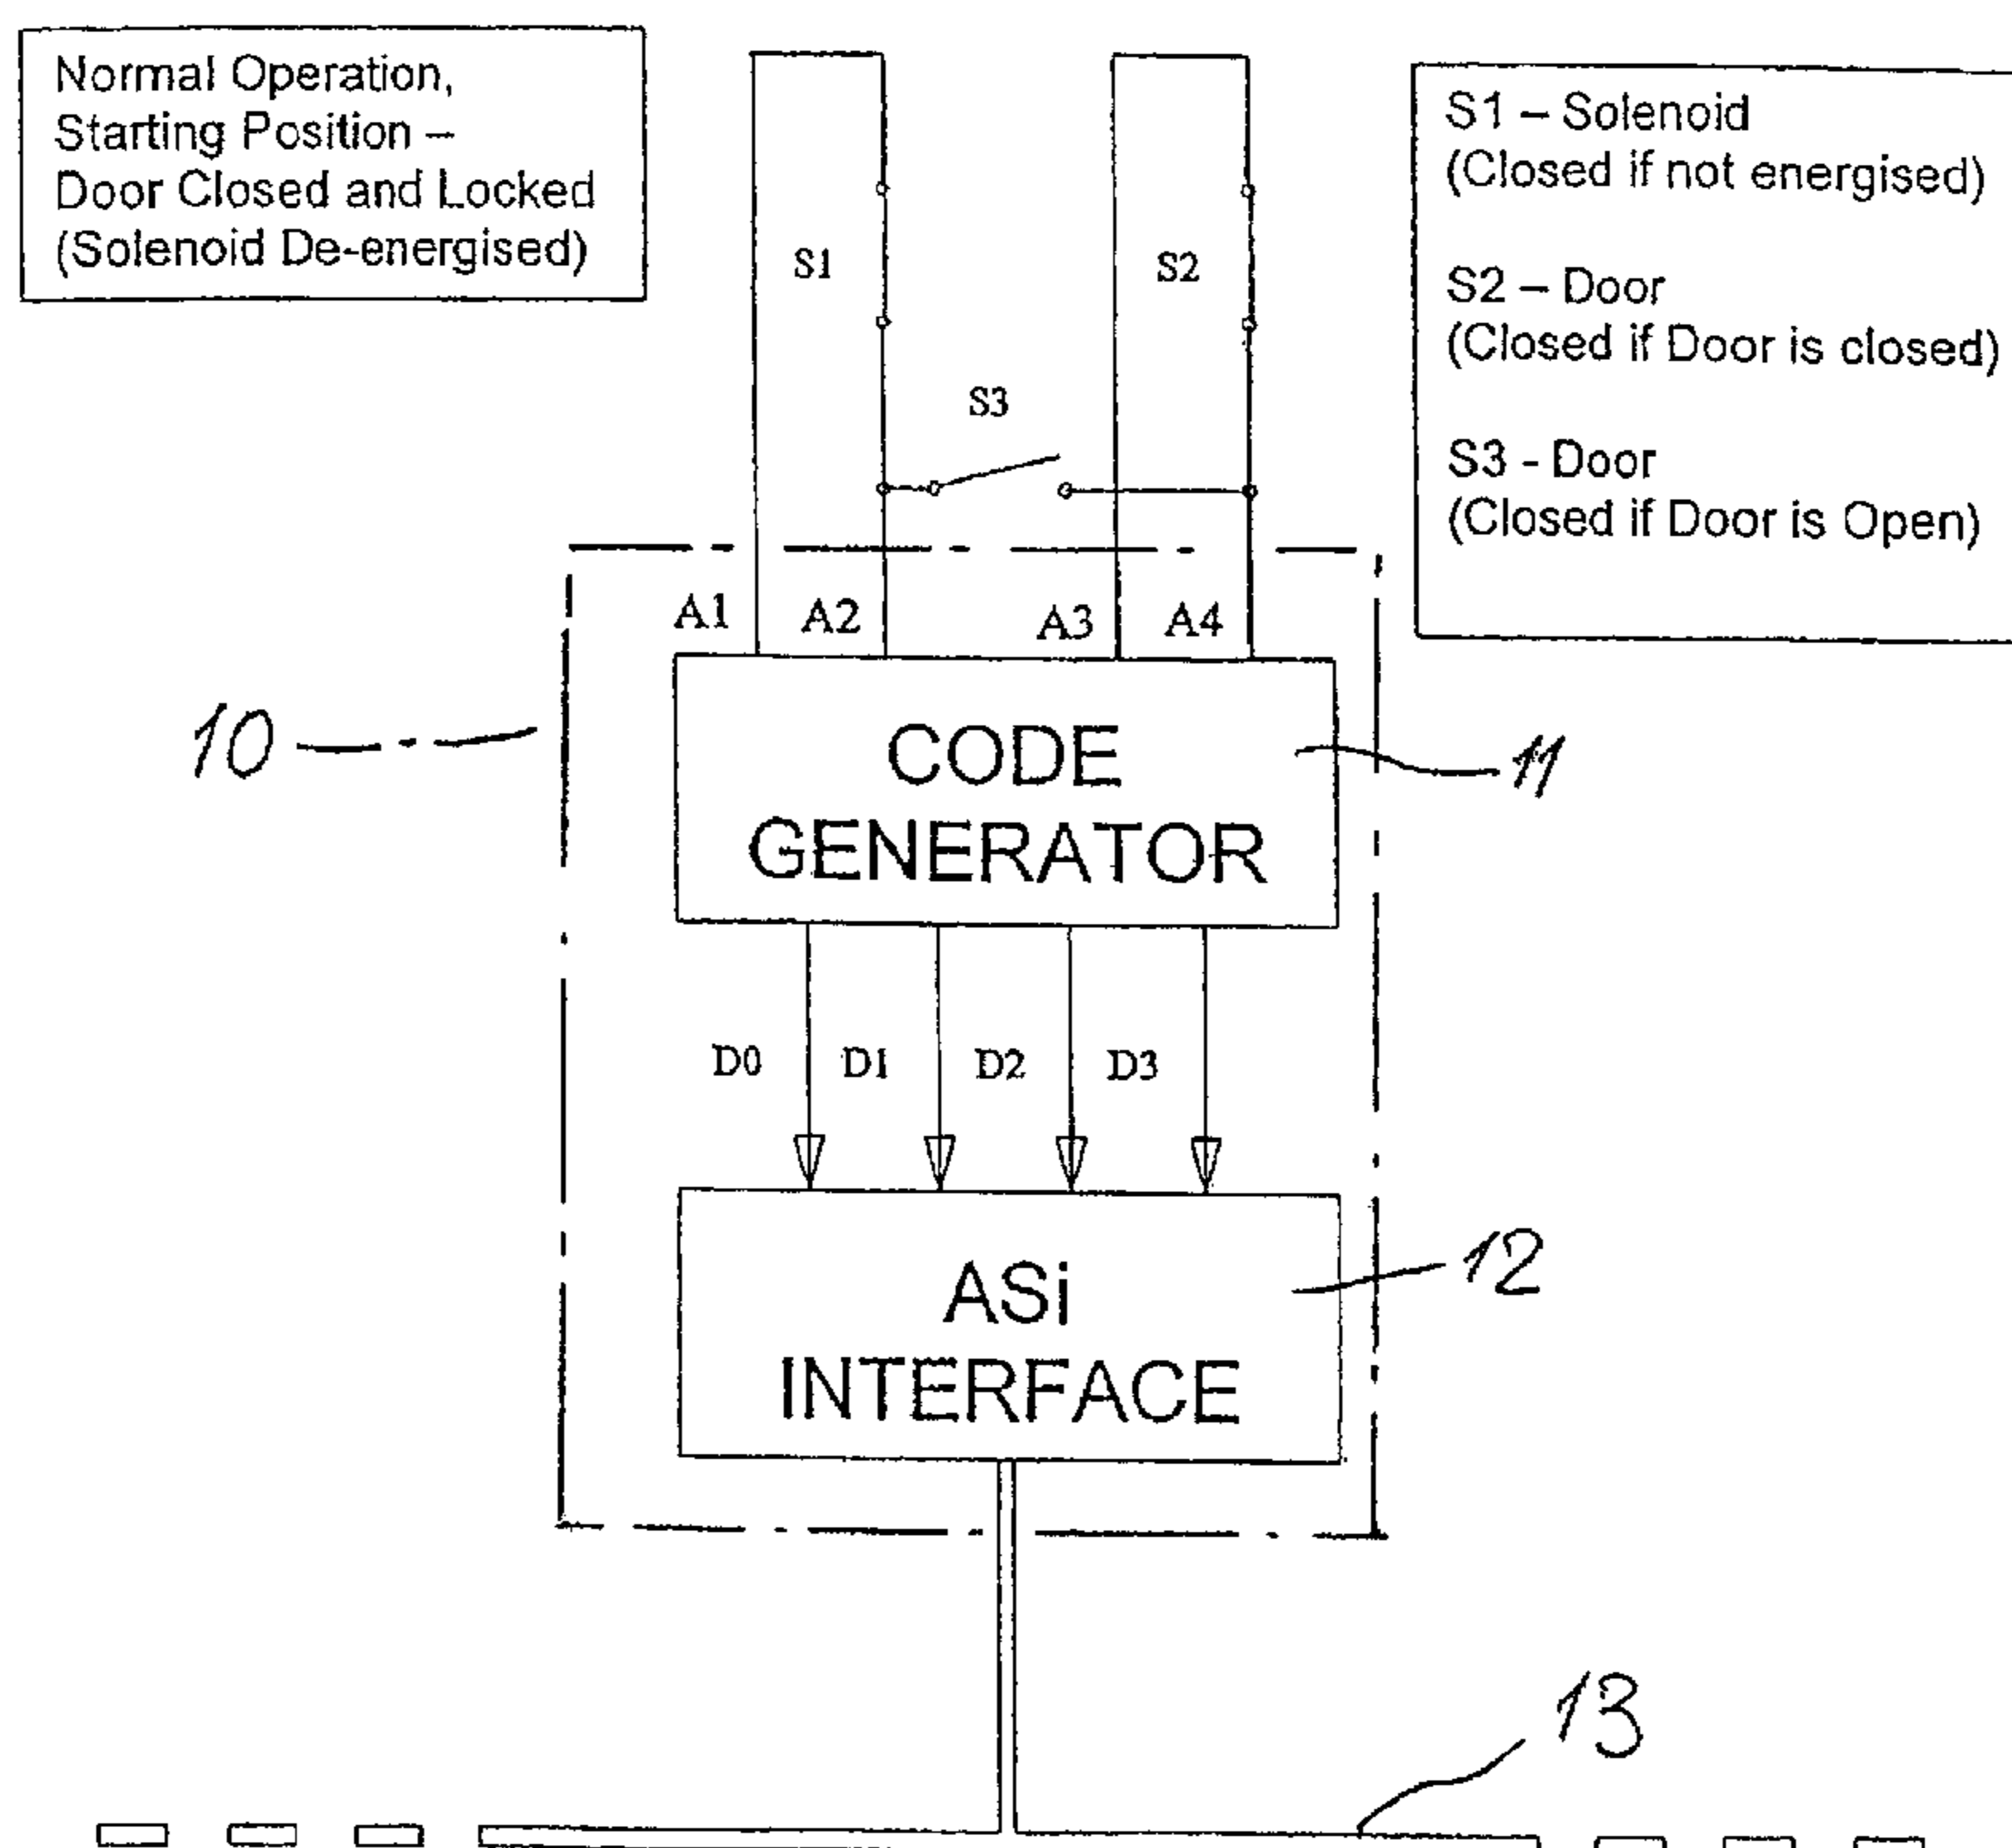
Normal Operation, Starting Position – Door Closed and Locked (Solenoid De-energised)

S1

S2

S3

S1 – Solenoid
(Closed if not energised)

S2 – Door
(Closed if Door is closed)

S3 - Door
(Closed if Door is Open)

A1 A2 A3 A4

10

CODE GENERATOR

11

D0 D1 D2 D3

ASi INTERFACE

12

13